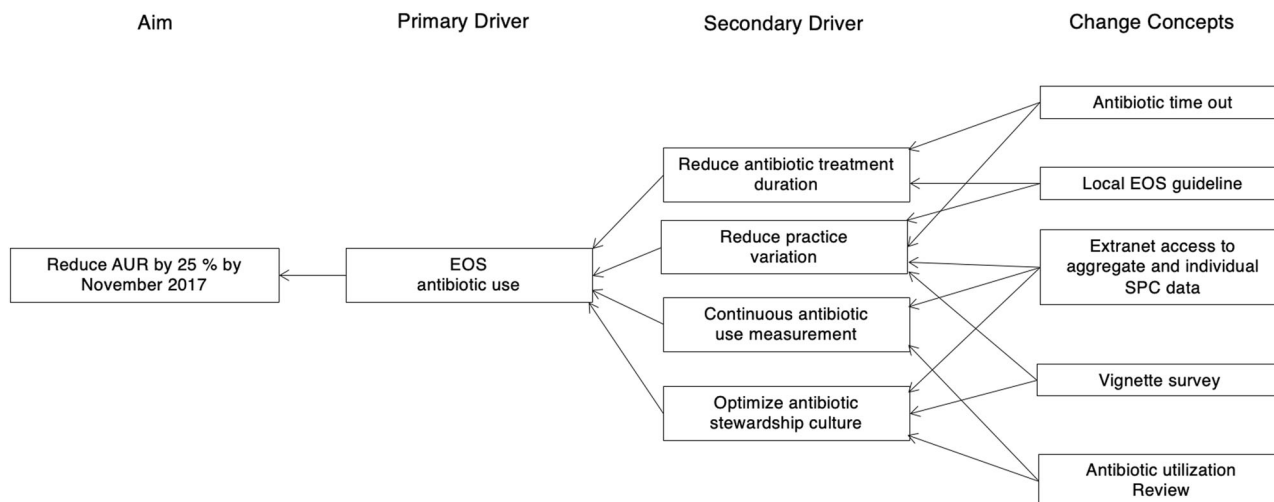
Aim

Primary Driver

Secondary Driver

Change Concepts

Reduce AUR by 25 % by November 2017

EOS antibiotic use

Reduce antibiotic treatment duration

Reduce practice variation

Continuous antibiotic use measurement

Optimize antibiotic stewardship culture

Antibiotic time out

Local EOS guideline

Extranet access to aggregate and individual SPC data

Vignette survey

Antibiotic utilization Review